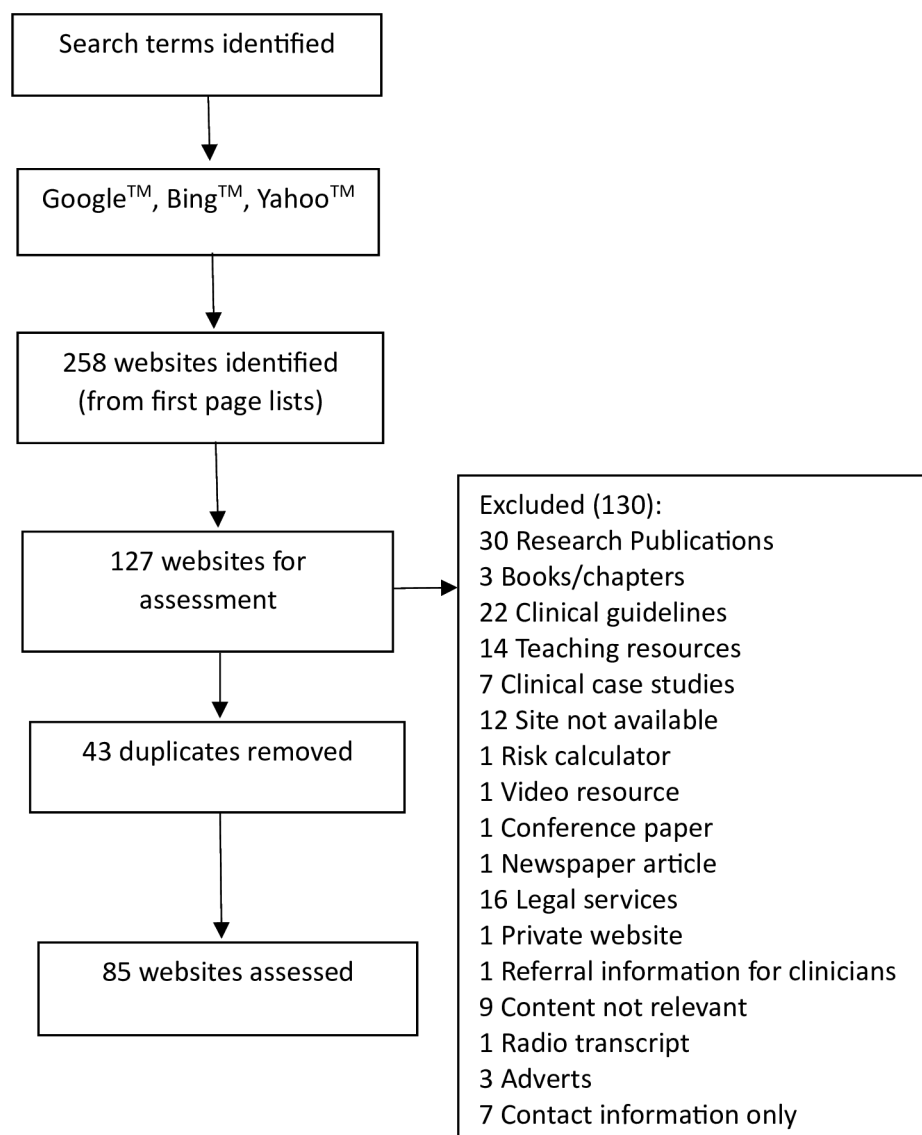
Search terms identified

Google$^{TM}$, Bing$^{TM}$, Yahoo$^{TM}$

258 websites identified (from first page lists)

127 websites for assessment

43 duplicates removed

85 websites assessed

Excluded (130):
30 Research Publications
3 Books/chapters
22 Clinical guidelines
14 Teaching resources
7 Clinical case studies
12 Site not available
1 Risk calculator
1 Video resource
1 Conference paper
1 Newspaper article
16 Legal services
1 Private website
1 Referral information for clinicians
9 Content not relevant
1 Radio transcript
3 Adverts
7 Contact information only